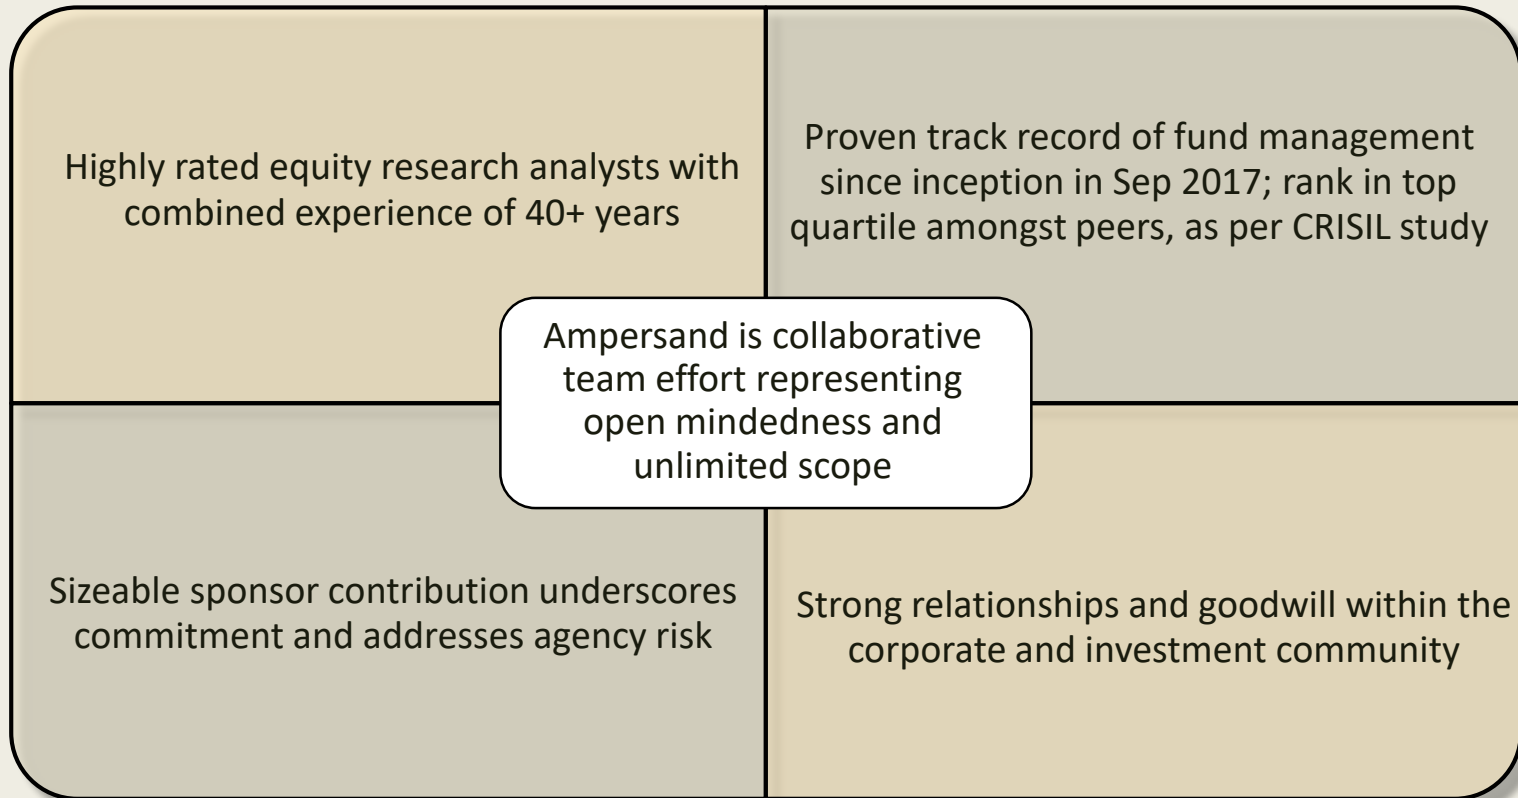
Highly rated equity research analysts with combined experience of 40+ years

Proven track record of fund management since inception in Sep 2017; rank in top quartile amongst peers, as per CRISIL study

Ampersand is collaborative team effort representing open mindedness and unlimited scope

Sizeable sponsor contribution underscores commitment and addresses agency risk

Strong relationships and goodwill within the corporate and investment community